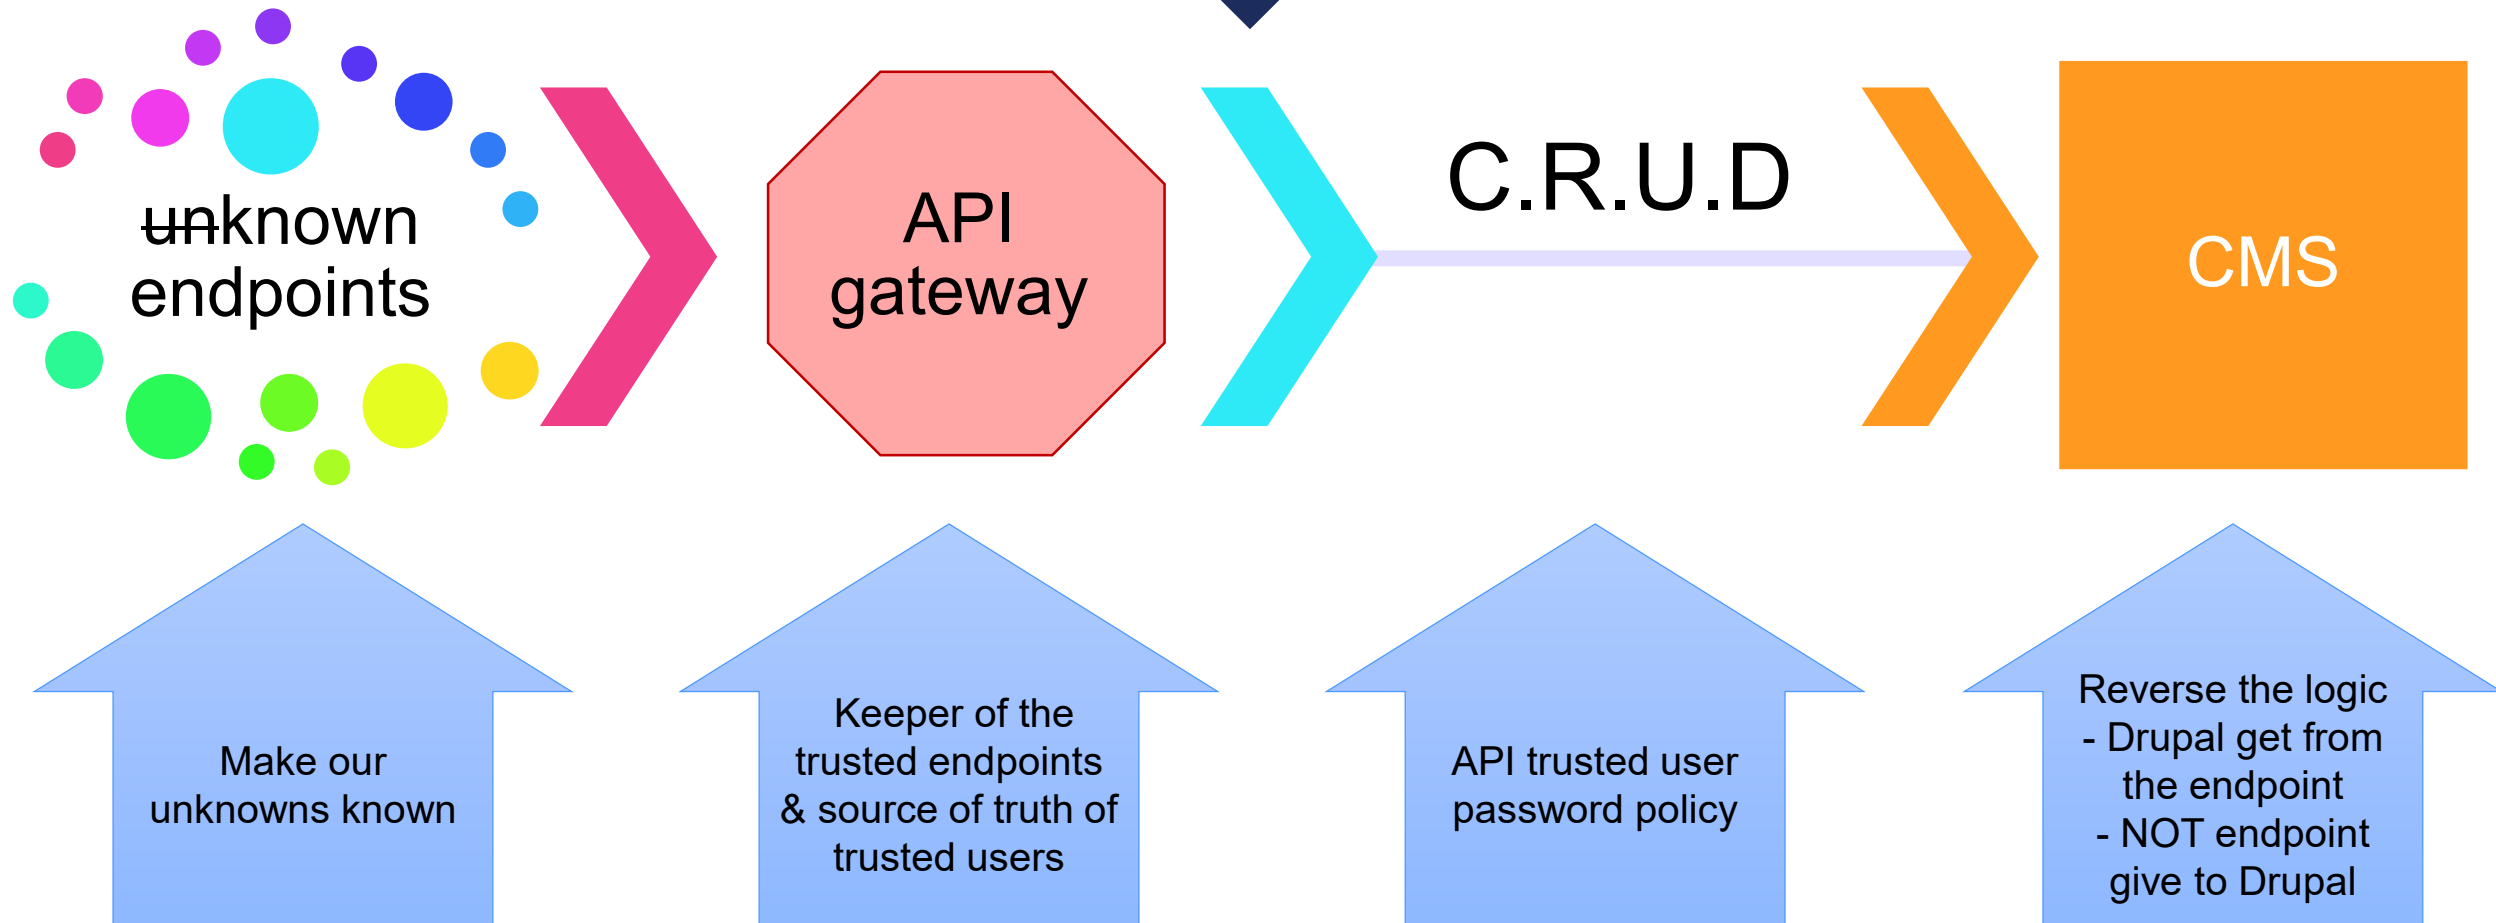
unknown endpoints

API gateway

C.R.U.D

CMS

Make our unknowns known

Keeper of the trusted endpoints & source of truth of trusted users

API trusted user password policy

Reverse the logic
- Drupal get from the endpoint
- NOT endpoint give to Drupal